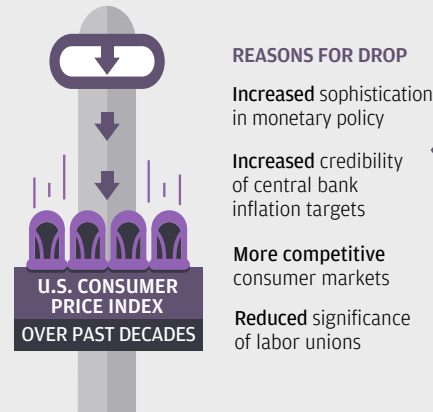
U.S. CONSUMER PRICE INDEX

OVER PAST DECADES

REASONS FOR DROP

Increased sophistication in monetary policy

Increased credibility of central bank inflation targets

More competitive consumer markets

Reduced significance of labor unions